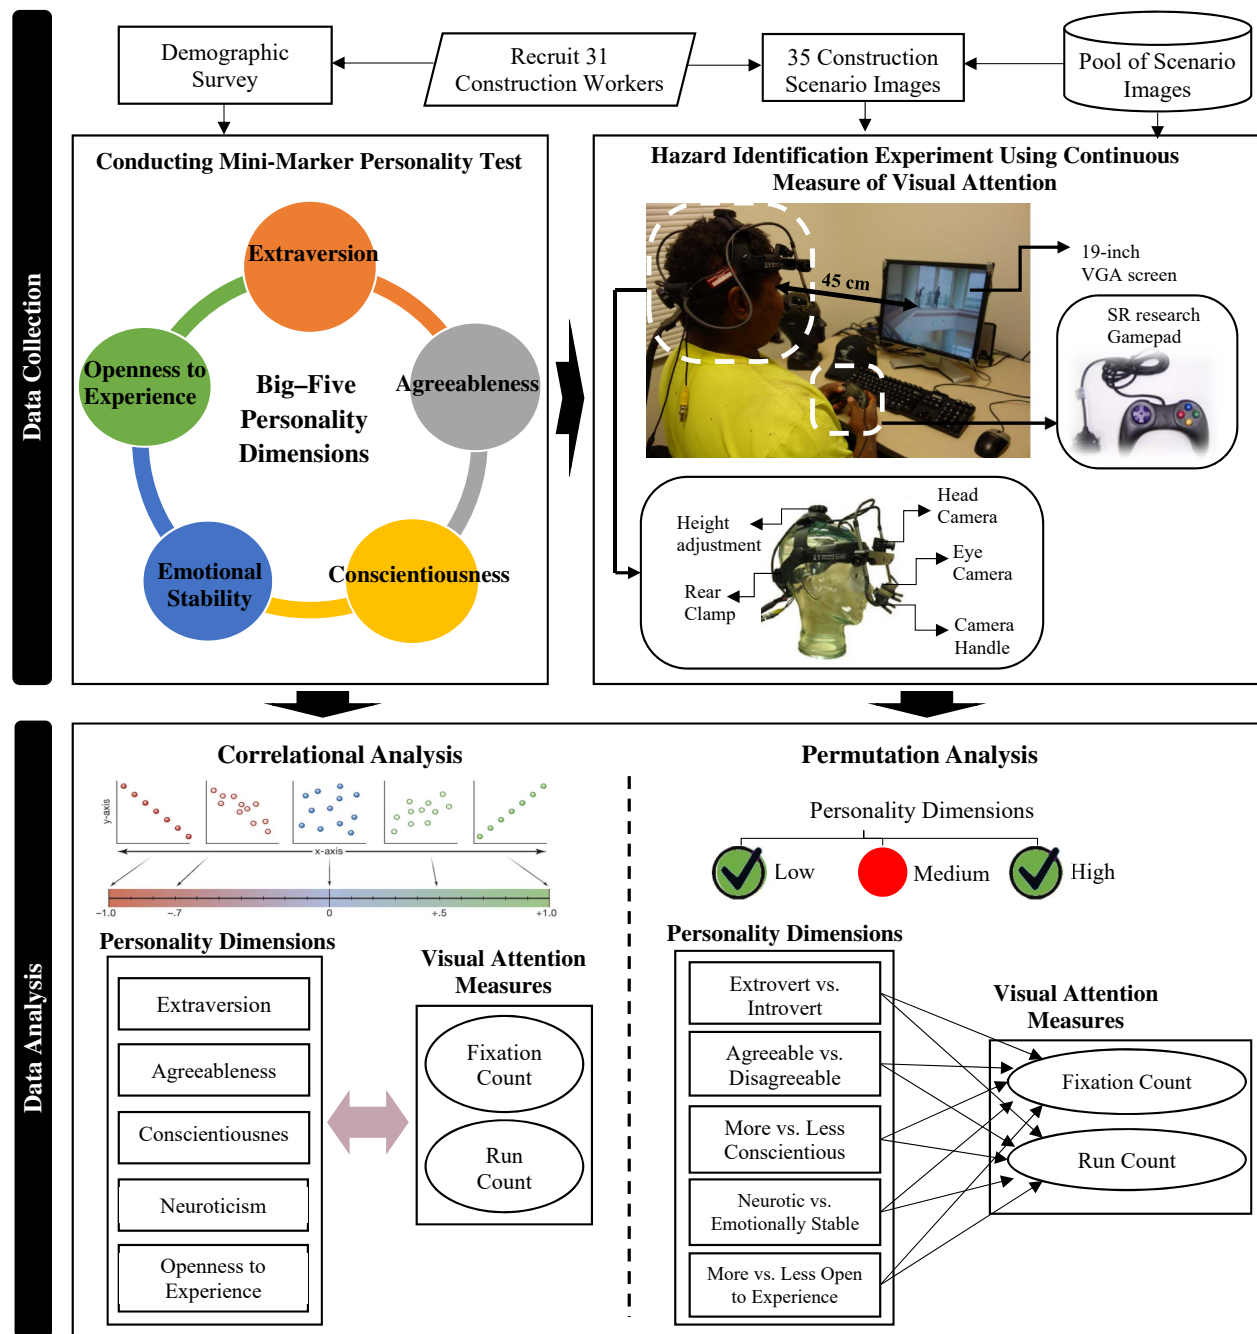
Data Collection

Demographic Survey

Recruit 31 Construction Workers

35 Construction Scenario Images

Pool of Scenario Images

Conducting Mini-Marker Personality Test

Extraversion

Openness to Experience

Big–Five Personality Dimensions

Agreeableness

Emotional Stability

Conscientiousness

Hazard Identification Experiment Using Continuous Measure of Visual Attention

45 cm

19-inch VGA screen

SR research Gamepad

Height adjustment

Head Camera

Eye Camera

Rear Clamp

Camera Handle

Data Analysis

Correlational Analysis

y-axis

x-axis

−1.0 −.7 0 +.5 +1.0

Personality Dimensions

Extraversion

Agreeableness

Conscientiousnes

Neuroticism

Openness to Experience

Visual Attention Measures

Fixation Count

Run Count

Permutation Analysis

Personality Dimensions

Low

Medium

High

Personality Dimensions

Extrovert vs. Introvert

Agreeable vs. Disagreeable

More vs. Less Conscientious

Neurotic vs. Emotionally Stable

More vs. Less Open to Experience

Visual Attention Measures

Fixation Count

Run Count